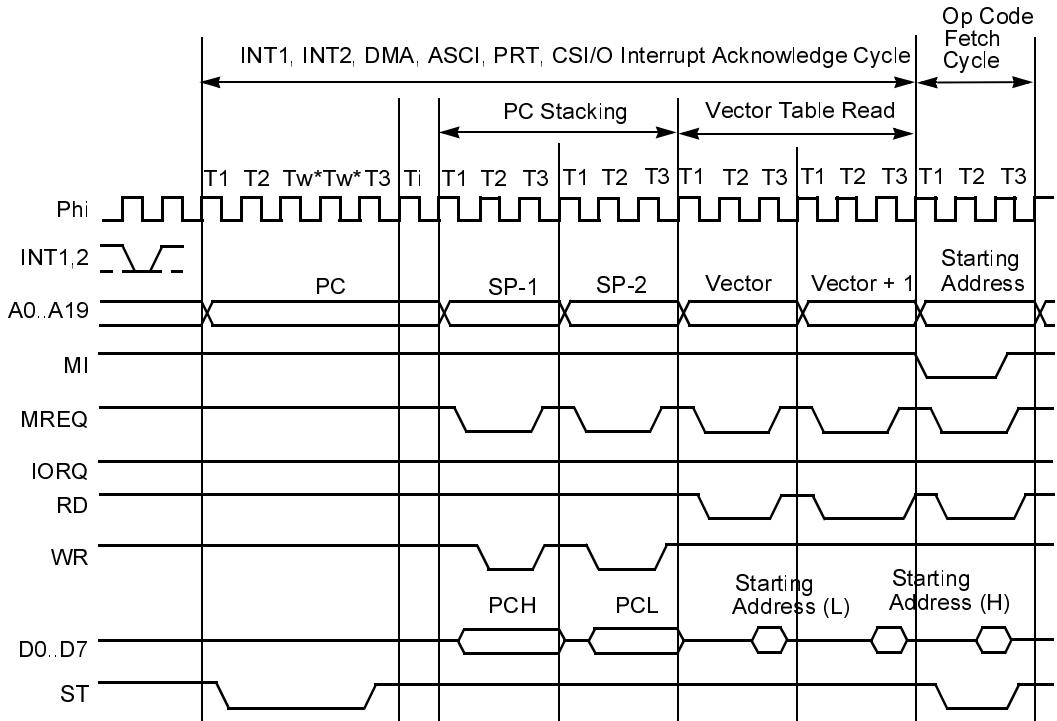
INT1, INT2, DMA, ASCI, PRT, CSI/O Interrupt Acknowledge Cycle

Op Code Fetch Cycle

PC Stacking

Vector Table Read

T1 T2 Tw* Tw* T3 Ti T1 T2 T3 T1 T2 T3 T1 T2 T3 T1 T2 T3 T1 T2 T3

Phi

INT1,2

A0..A19

PC

SP-1

SP-2

Vector

Vector + 1

Starting Address

MI

MREQ

IORQ

RD

WR

PCH

PCL

Starting Address (L)

Starting Address (H)

D0..D7

ST